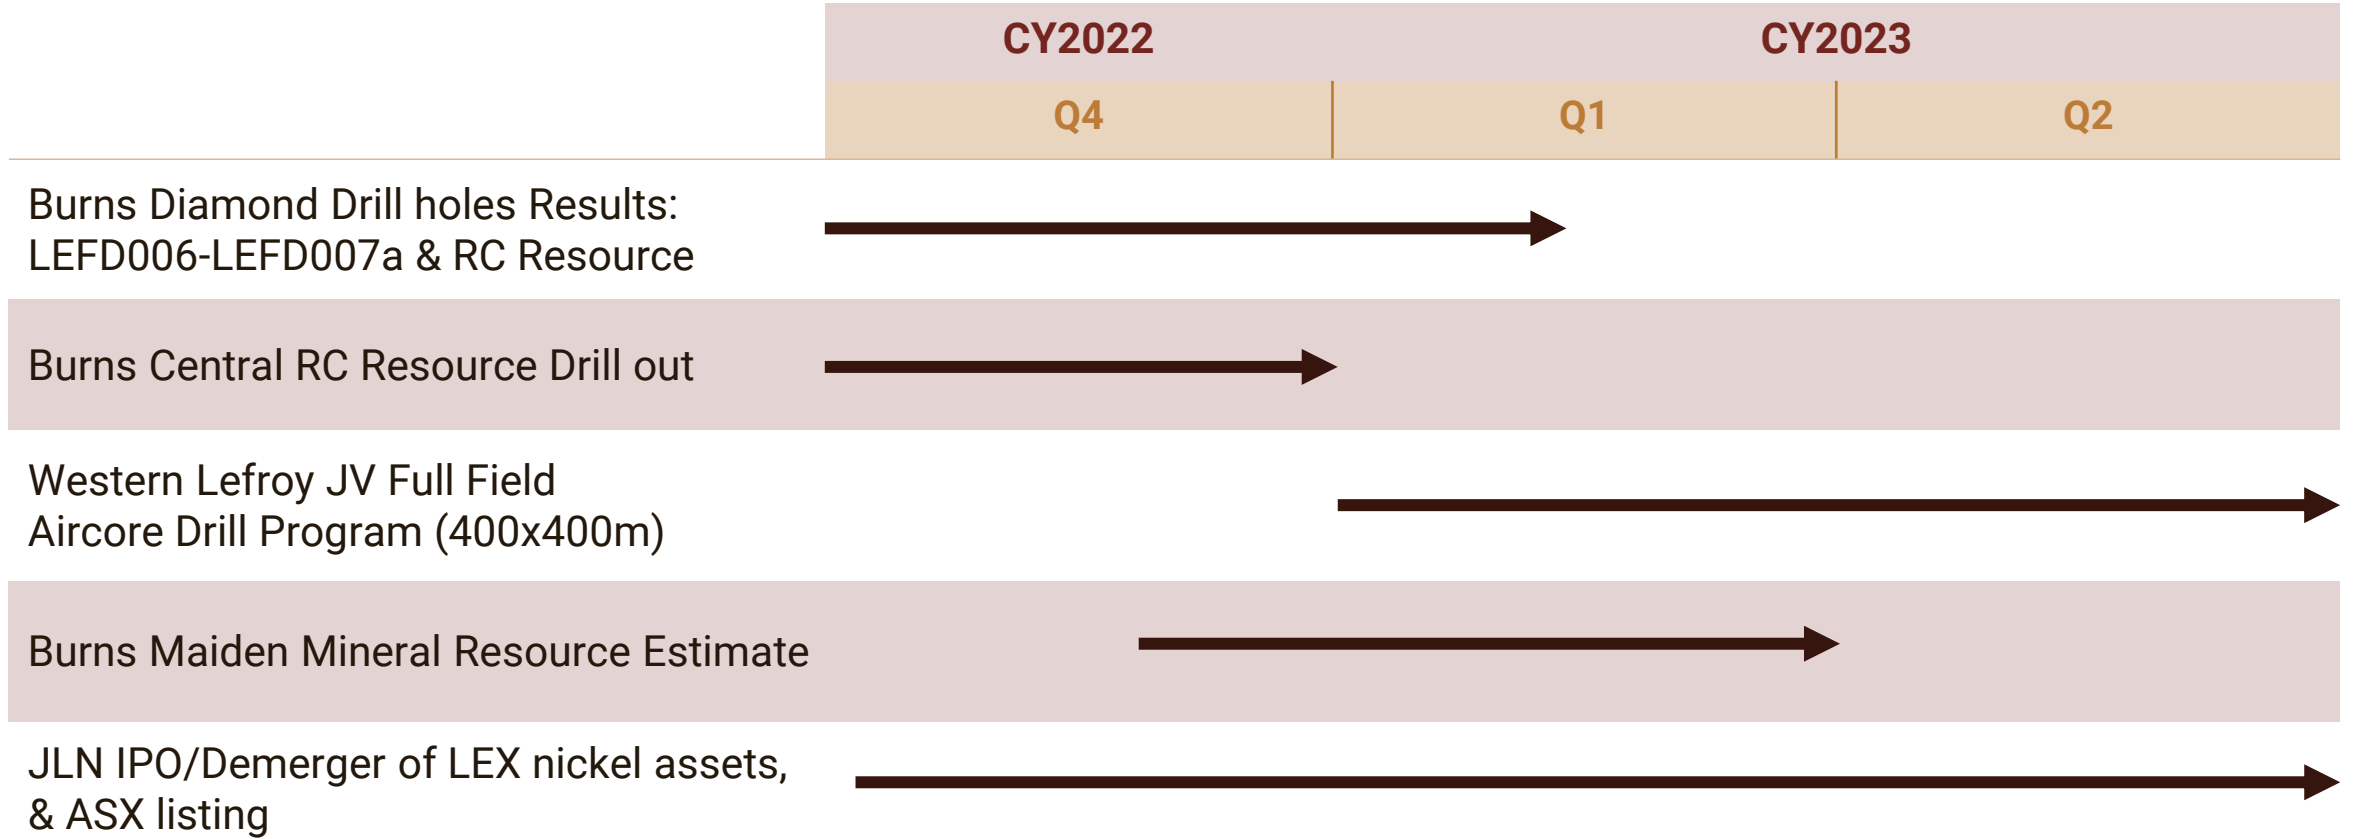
| | CY2022 | CY2023 | |
|---|---|---|---|
| | Q4 | Q1 | Q2 |
| Burns Diamond Drill holes Results: LEFD006-LEFD007a & RC Resource | | | |
| Burns Central RC Resource Drill out | | | |
| Western Lefroy JV Full Field Aircore Drill Program (400x400m) | | | |
| Burns Maiden Mineral Resource Estimate | | | |
| JLN IPO/Demerger of LEX nickel assets, & ASX listing | | | |